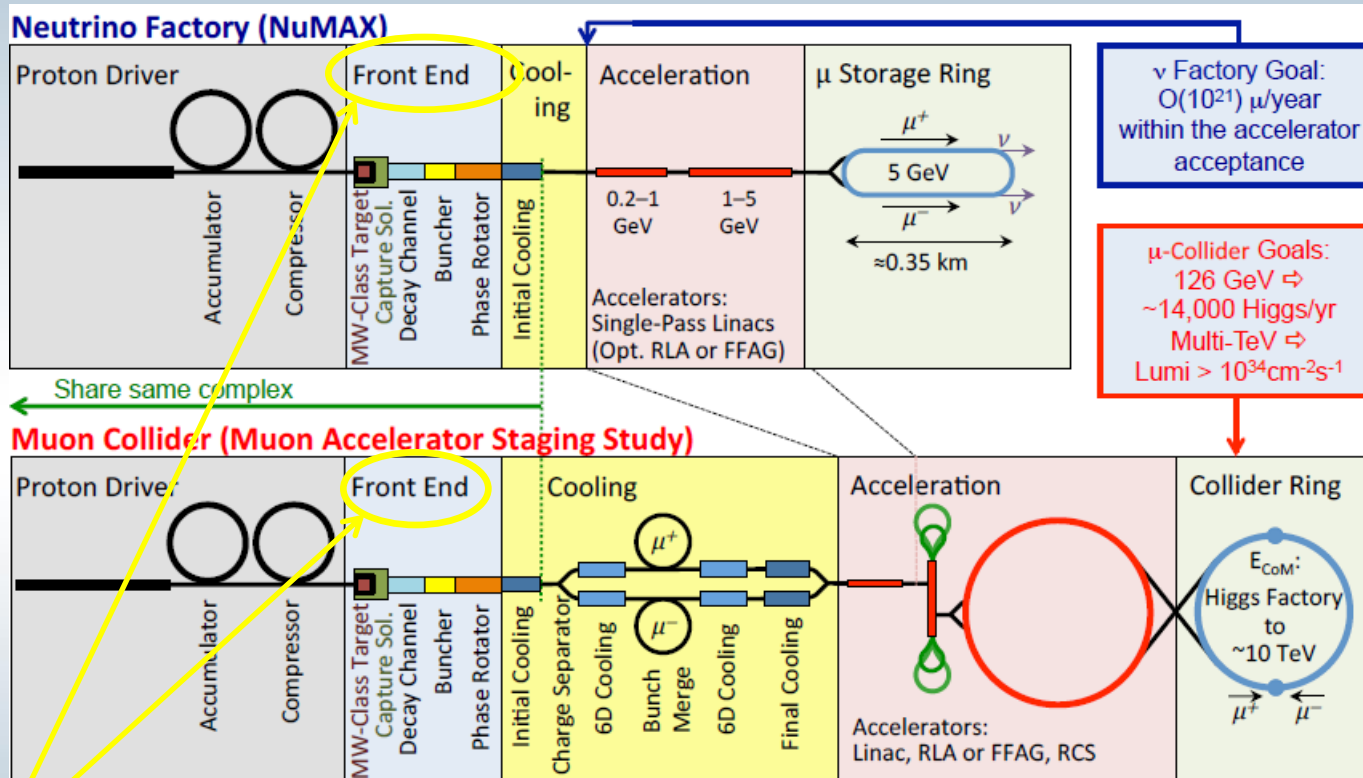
Neutrino Factory (NuMAX)

Proton Driver

Front End

Cool-ing

Acceleration

μ Storage Ring

ν Factory Goal: O($10^{21}$) μ/year within the accelerator acceptance

Accumulator

Compressor

MW-Class Target

Capture Sol.

Decay Channel

Buncher

Phase Rotator

Initial Cooling

0.2–1 GeV

1–5 GeV

$\mu^+$

ν

5 GeV

$\mu^-$

ν

≈0.35 km

Accelerators: Single-Pass Linacs (Opt. RLA or FFAG)

μ-Collider Goals: 126 GeV ⇨ ~14,000 Higgs/yr Multi-TeV ⇨ Lumi > $10^{34}$cm$^{-2}$s$^{-1}$

Share same complex

Muon Collider (Muon Accelerator Staging Study)

Proton Driver

Front End

Cooling

Acceleration

Collider Ring

Accumulator

Compressor

MW-Class Target

Capture Sol.

Decay Channel

Buncher

Phase Rotator

Initial Cooling

Charge Separator

$\mu^+$

$\mu^-$

6D Cooling

Bunch Merge

6D Cooling

Final Cooling

$E_{CoM}$: Higgs Factory to ~10 TeV

$\mu^+$

$\mu^-$

Accelerators: Linac, RLA or FFAG, RCS